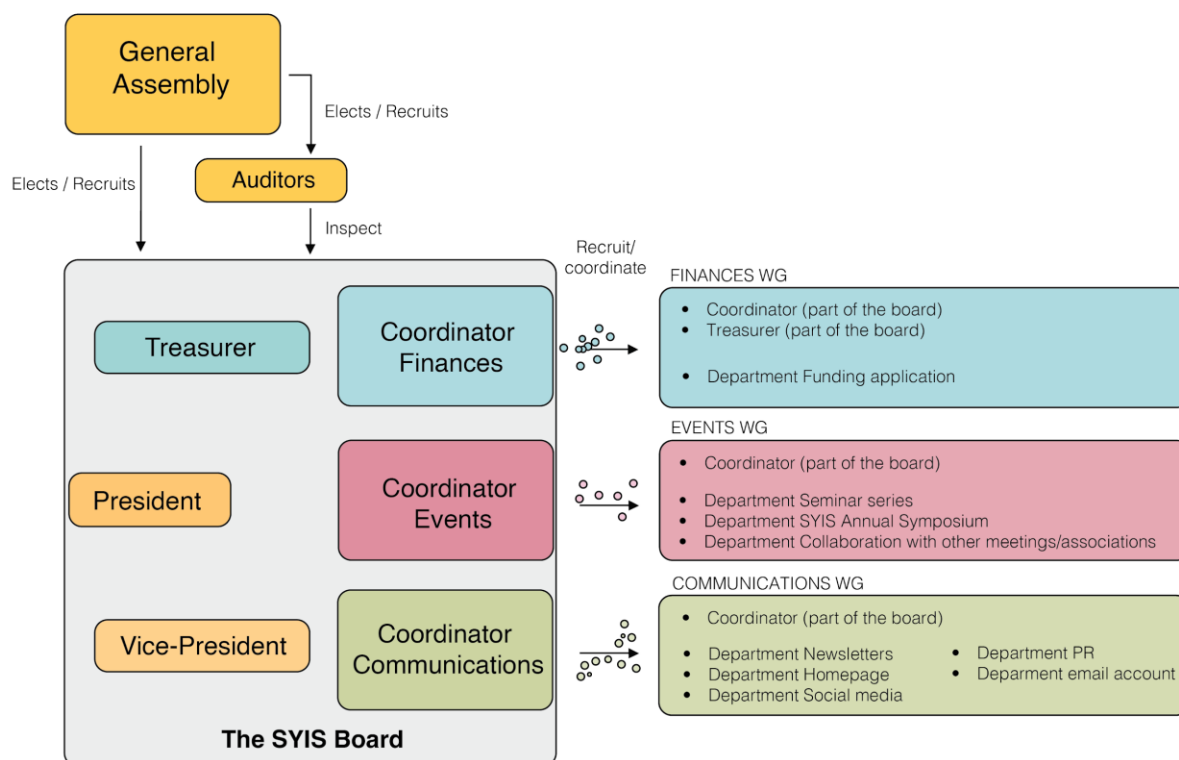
General Assembly

Elects / Recruits

Auditors

Elects / Recruits

Inspect

Recruit/ coordinate

Treasurer

Coordinator Finances

President

Coordinator Events

Vice-President

Coordinator Communications

The SYIS Board

FINANCES WG

- Coordinator (part of the board)
- Treasurer (part of the board)
- Department Funding application

EVENTS WG

- Coordinator (part of the board)
- Department Seminar series
- Department SYIS Annual Symposium
- Department Collaboration with other meetings/associations

COMMUNICATIONS WG

- Coordinator (part of the board)
- Department Newsletters
- Department Homepage
- Department Social media
- Department PR
- Deparment email account